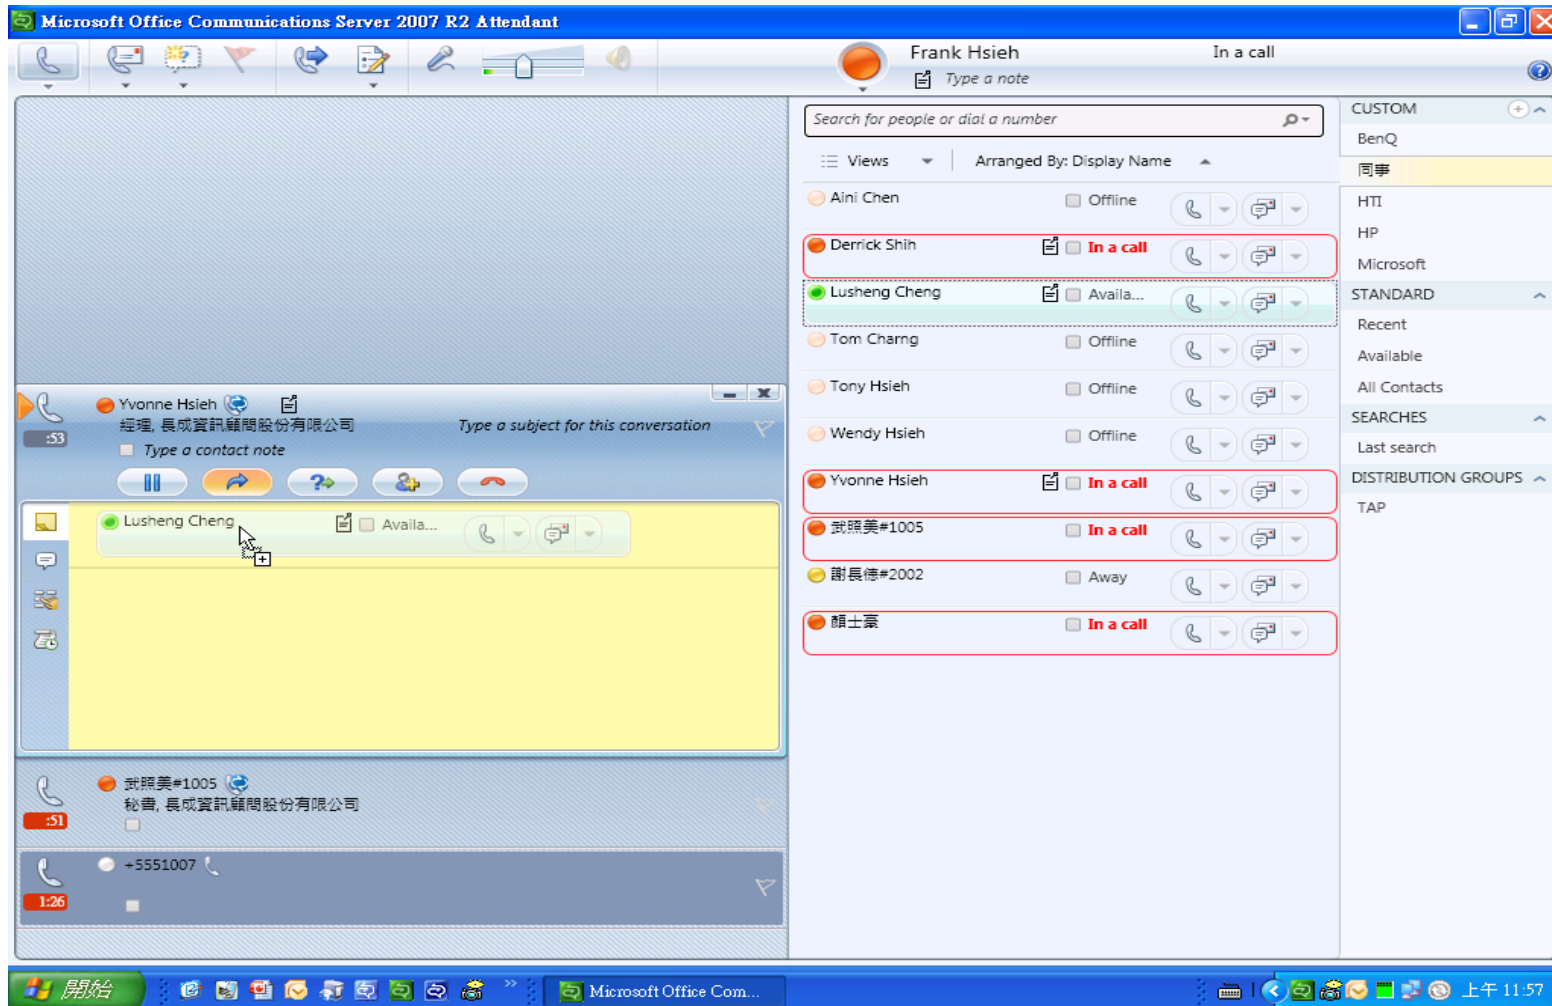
Microsoft Office Communications Server 2007 R2 Attendant

Frank Hsieh
Type a note
In a call

Yvonne Hsieh
經理, 長成資訊顧問股份有限公司
Type a subject for this conversation
Type a contact note
:53

Lusheng Cheng
Availa...

武照美#1005
秘書, 長成資訊顧問股份有限公司
:51

+5551007
1:26

Search for people or dial a number
Views
Arranged By: Display Name

| | |
|---|---|
| Aini Chen | Offline |
| Derrick Shih | In a call |
| Lusheng Cheng | Availa... |
| Tom Charng | Offline |
| Tony Hsieh | Offline |
| Wendy Hsieh | Offline |
| Yvonne Hsieh | In a call |
| 武照美#1005 | In a call |
| 謝長德#2002 | Away |
| 顏士豪 | In a call |

CUSTOM
BenQ
同事
HTI
HP
Microsoft
STANDARD
Recent
Available
All Contacts
SEARCHES
Last search
DISTRIBUTION GROUPS
TAP

開始
Microsoft Office Com...
上午 11:57